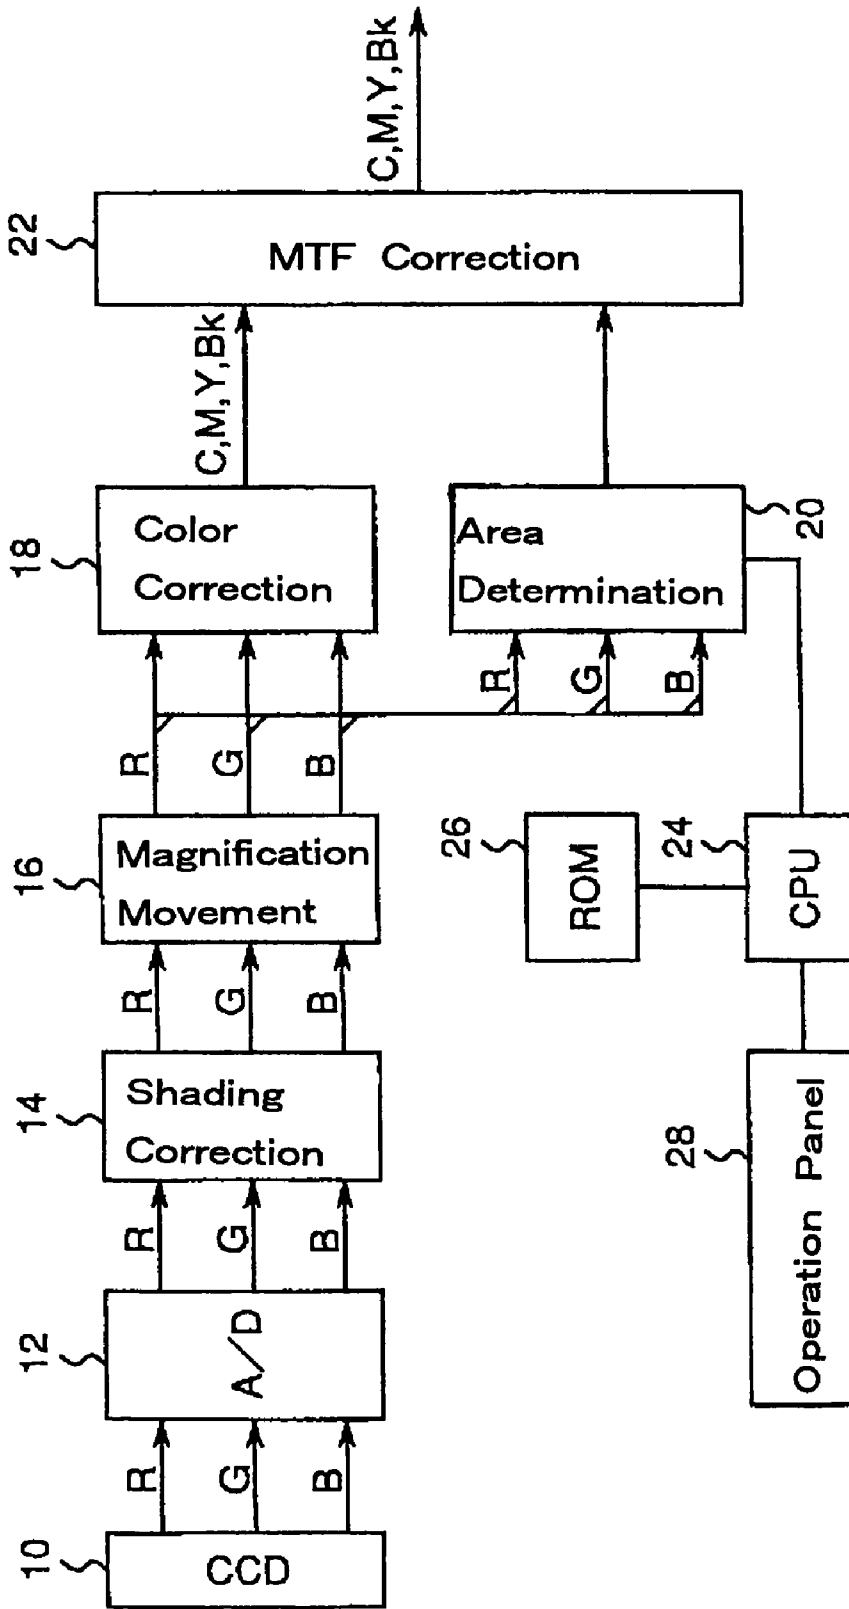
C,M,Y,Bk

22

MTF Correction

C,M,Y,Bk

18

Color Correction

Area Determination

20

R G B

R G B

16

Magnification Movement

26

ROM

24

CPU

R G B

14

Shading Correction

28

Operation Panel

R G B

12

A/D

R G B

10

CCD